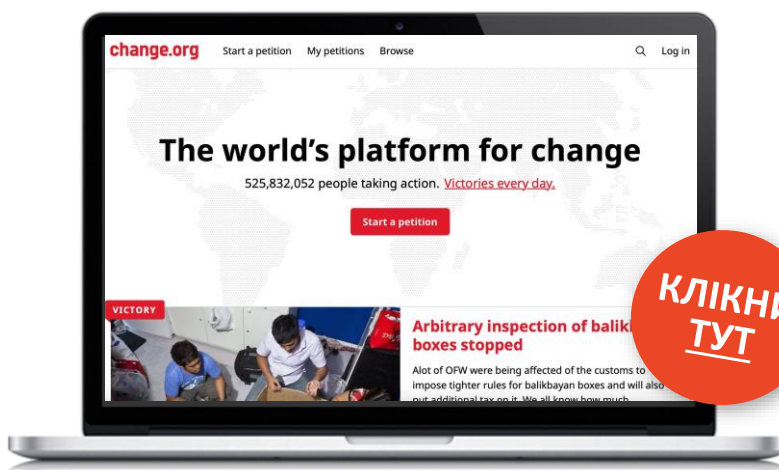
change.org Start a petition My petitions Browse Log in

The world's platform for change

525,832,052 people taking action. Victories every day.

Start a petition

VICTORY

Arbitrary inspection of balik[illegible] boxes stopped

Alot of OFW were being affected of the customs to impose tighter rules for balikbayan boxes and will also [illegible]

КЛІКНИ ТУТ